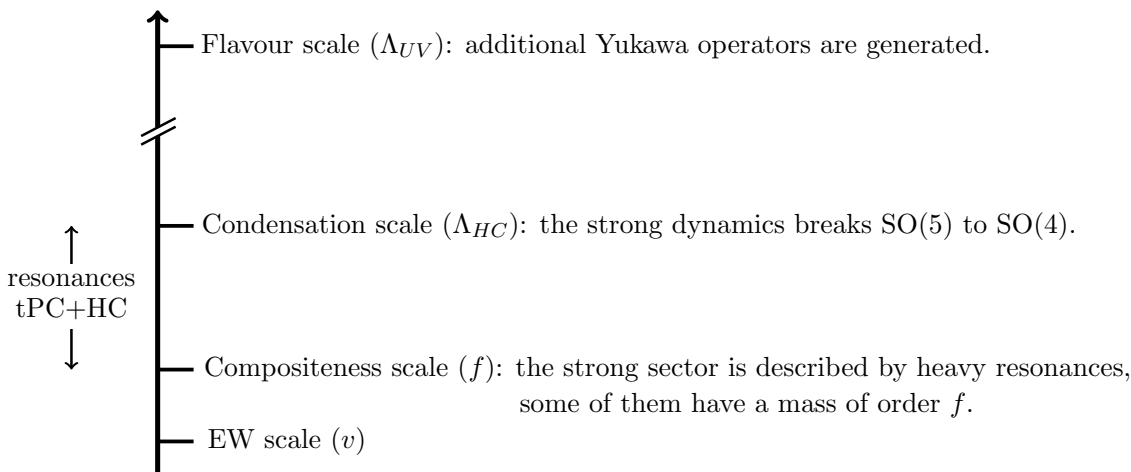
Flavour scale ($\Lambda_{UV}$): additional Yukawa operators are generated.

Condensation scale ($\Lambda_{HC}$): the strong dynamics breaks SO(5) to SO(4).

resonances
tPC+HC

Compositeness scale ($f$): the strong sector is described by heavy resonances, some of them have a mass of order $f$.

EW scale ($v$)